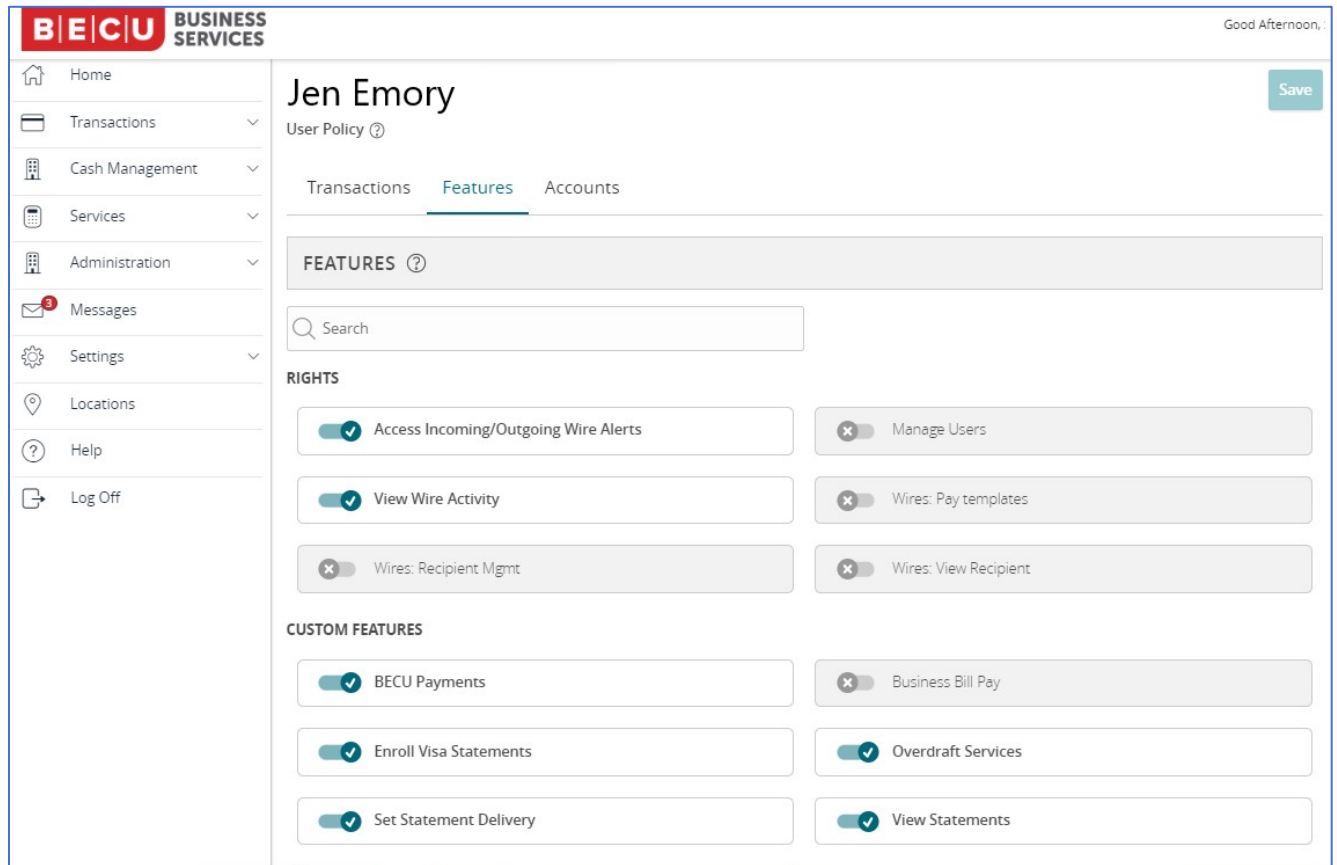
B|E|C|U BUSINESS SERVICES

Good Afternoon, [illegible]

Home
Transactions
Cash Management
Services
Administration
3
Messages
Settings
Locations
Help
Log Off

Jen Emory
User Policy ⓘ

Save

Transactions Features Accounts

FEATURES ⓘ

Search

RIGHTS

Access Incoming/Outgoing Wire Alerts
Manage Users
View Wire Activity
Wires: Pay templates
Wires: Recipient Mgmt
Wires: View Recipient

CUSTOM FEATURES

BECU Payments
Business Bill Pay
Enroll Visa Statements
Overdraft Services
Set Statement Delivery
View Statements